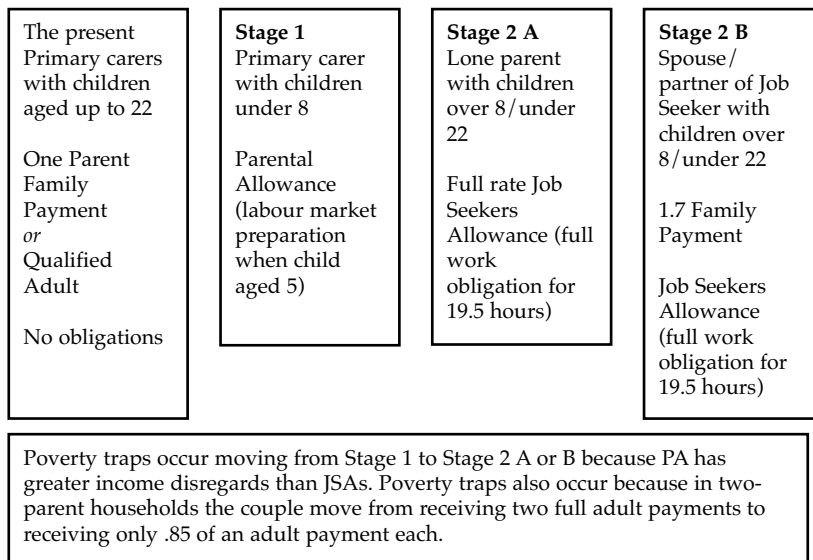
The present Primary carers with children aged up to 22

One Parent Family Payment
*or*
Qualified Adult

No obligations

**Stage 1**
Primary carer with children under 8

Parental Allowance (labour market preparation when child aged 5)

**Stage 2 A**
Lone parent with children over 8/under 22

Full rate Job Seekers Allowance (full work obligation for 19.5 hours)

**Stage 2 B**
Spouse/ partner of Job Seeker with children over 8/under 22

1.7 Family Payment

Job Seekers Allowance (full work obligation for 19.5 hours)

Poverty traps occur moving from Stage 1 to Stage 2 A or B because PA has greater income disregards than JSAs. Poverty traps also occur because in two-parent households the couple move from receiving two full adult payments to receiving only .85 of an adult payment each.